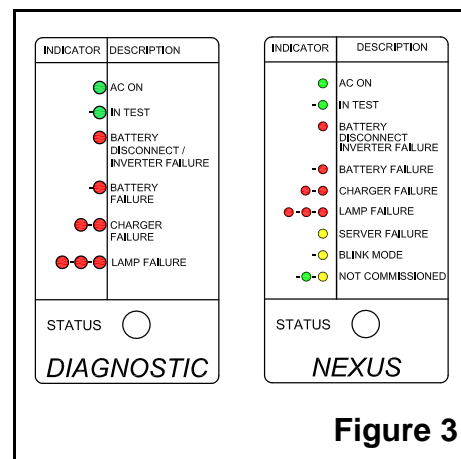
| INDICATOR | DESCRIPTION |
|---|---|
| | AC ON |
| | IN TEST |
| | BATTERY DISCONNECT / INVERTER FAILURE |
| | BATTERY FAILURE |
| | CHARGER FAILURE |
| | LAMP FAILURE |

STATUS

DIAGNOSTIC

| INDICATOR | DESCRIPTION |
|---|---|
| | AC ON |
| | IN TEST |
| | BATTERY DISCONNECT INVERTER FAILURE |
| | BATTERY FAILURE |
| | CHARGER FAILURE |
| | LAMP FAILURE |
| | SERVER FAILURE |
| | BLINK MODE |
| | NOT COMMISSIONED |

STATUS

NEXUS

Figure 3